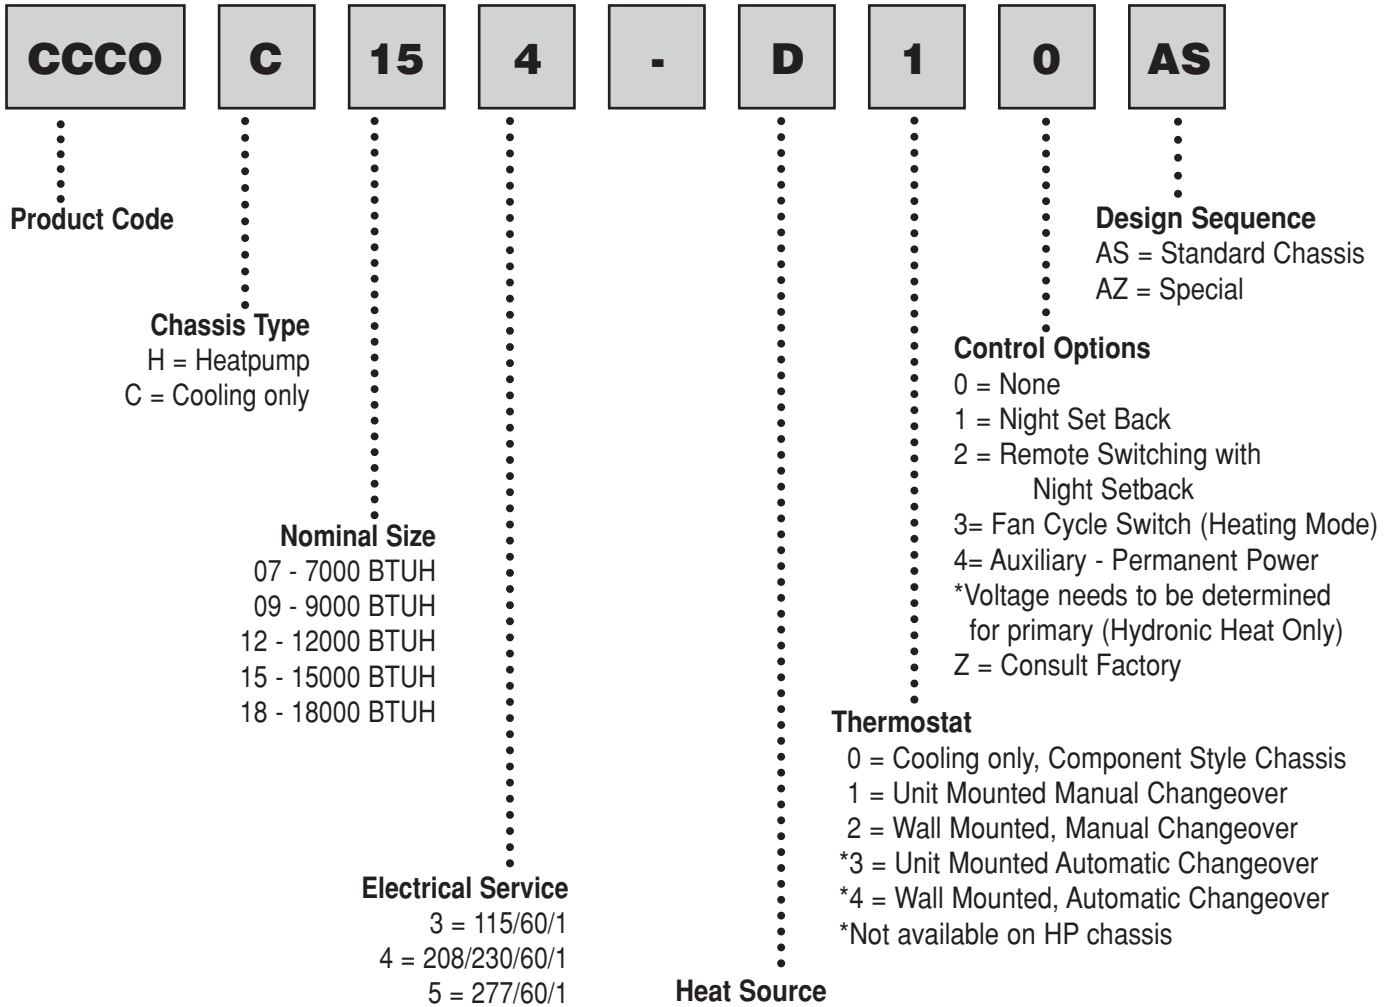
CCCO C 15 4 - D 1 0 AS

Product Code

Chassis Type
H = Heatpump
C = Cooling only

Nominal Size
07 - 7000 BTUH
09 - 9000 BTUH
12 - 12000 BTUH
15 - 15000 BTUH
18 - 18000 BTUH

Electrical Service
3 = 115/60/1
4 = 208/230/60/1
5 = 277/60/1

Heat Source

Design Sequence
AS = Standard Chassis
AZ = Special

Control Options
0 = None
1 = Night Set Back
2 = Remote Switching with Night Setback
3= Fan Cycle Switch (Heating Mode)
4= Auxiliary - Permanent Power
*Voltage needs to be determined for primary (Hydronic Heat Only)
Z = Consult Factory

Thermostat
0 = Cooling only, Component Style Chassis
1 = Unit Mounted Manual Changeover
2 = Wall Mounted, Manual Changeover
*3 = Unit Mounted Automatic Changeover
*4 = Wall Mounted, Automatic Changeover
*Not available on HP chassis